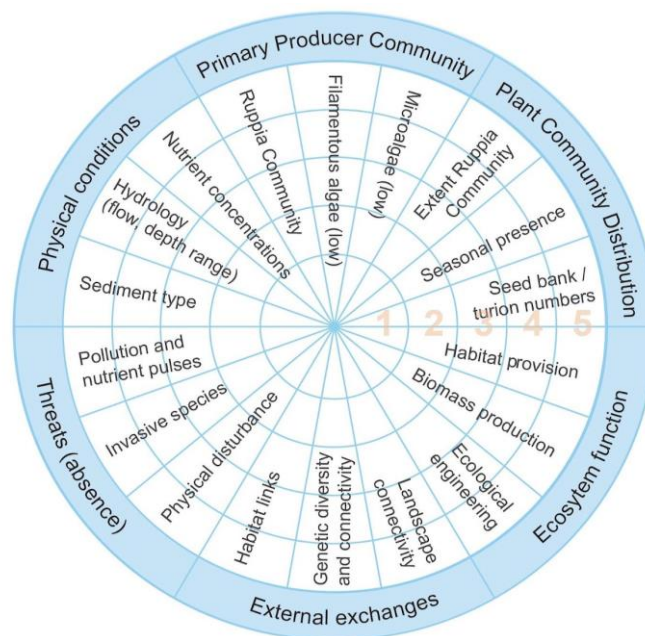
Primary Producer Community
Plant Community Distribution
Ecosystem function
External exchanges
Threats (absence)
Physical conditions

Ruppia Community
Filamentous algae (low)
Microalgae (low)
Extent Ruppia Community
Seasonal presence
Seed bank / turion numbers
1 2 3 4 5
Habitat provision
Biomass production
Ecological engineering
Landscape connectivity
Genetic diversity and connectivity
Habitat links
Physical disturbance
Invasive species
Pollution and nutrient pulses
Sediment type
Hydrology (flow, depth range)
Nutrient concentrations